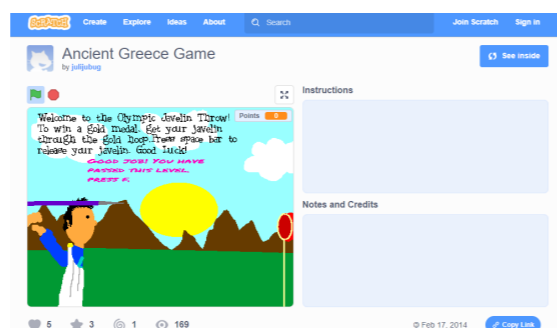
SCRATCH Create Explore Ideas About Search Join Scratch Sign in

Ancient Greece Game
by julijubug

See inside

Welcome to the Olympic Javelin Throw! To win a gold medal, get your javelin through the gold hoop. Press space bar to release your javelin. Good luck!

Points 0

GOOD JOB! YOU HAVE PASSED THIS LEVEL. PRESS F.

Instructions

Notes and Credits

5 3 1 169

Feb 17, 2014

Copy Link